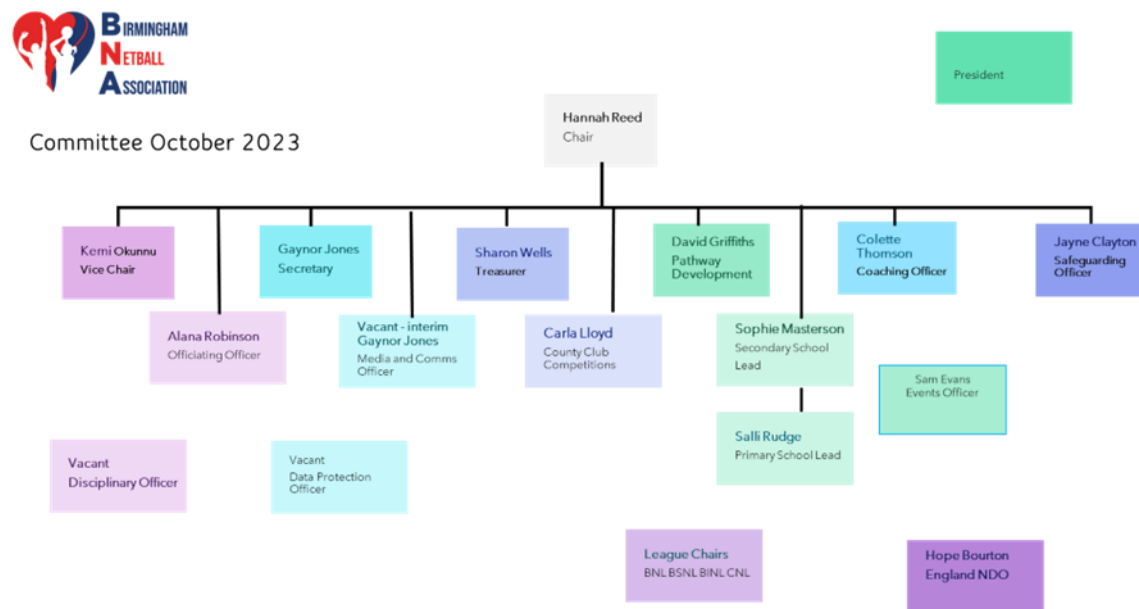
BIRMINGHAM
NETBALL
ASSOCIATION

President

Committee October 2023

Hannah Reed
Chair

Kemi Okunnu
Vice Chair

Gaynor Jones
Secretary

Sharon Wells
Treasurer

David Griffiths
Pathway Development

Colette Thomson
Coaching Officer

Jayne Clayton
Safeguarding Officer

Alana Robinson
Officiating Officer

Vacant - interim Gaynor Jones
Media and Comms Officer

Carla Lloyd
County Club Competitions

Sophie Masterson
Secondary School Lead

Sam Evans
Events Officer

Salli Rudge
Primary School Lead

Vacant
Disciplinary Officer

Vacant
Data Protection Officer

League Chairs
BNL BSNL BINL CNL

Hope Bourton
England NDO